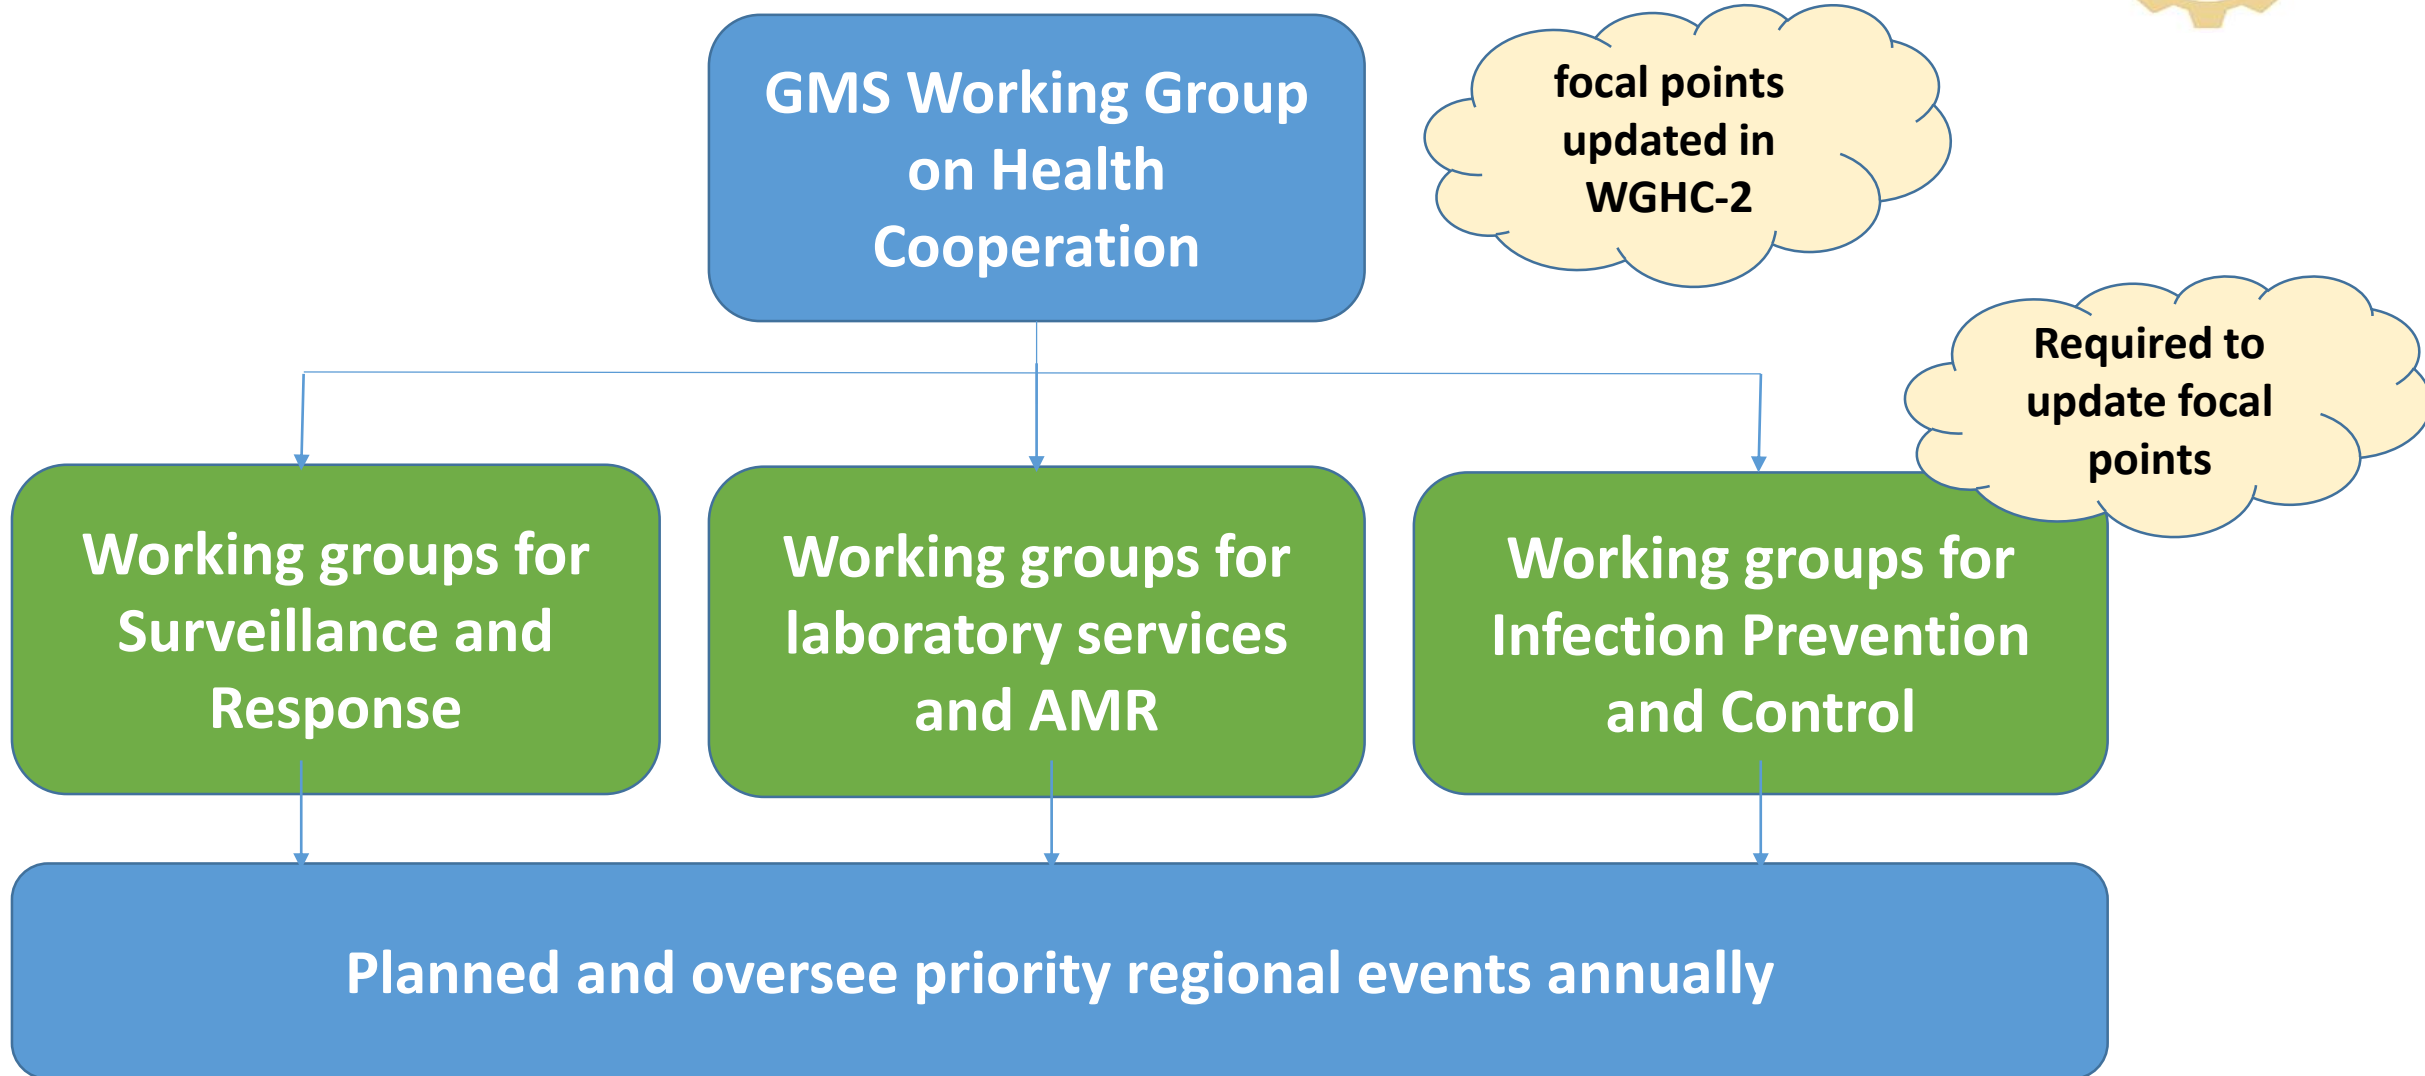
GMS Working Group on Health Cooperation

focal points updated in WGHC-2

Required to update focal points

Working groups for Surveillance and Response

Working groups for laboratory services and AMR

Working groups for Infection Prevention and Control

Planned and oversee priority regional events annually